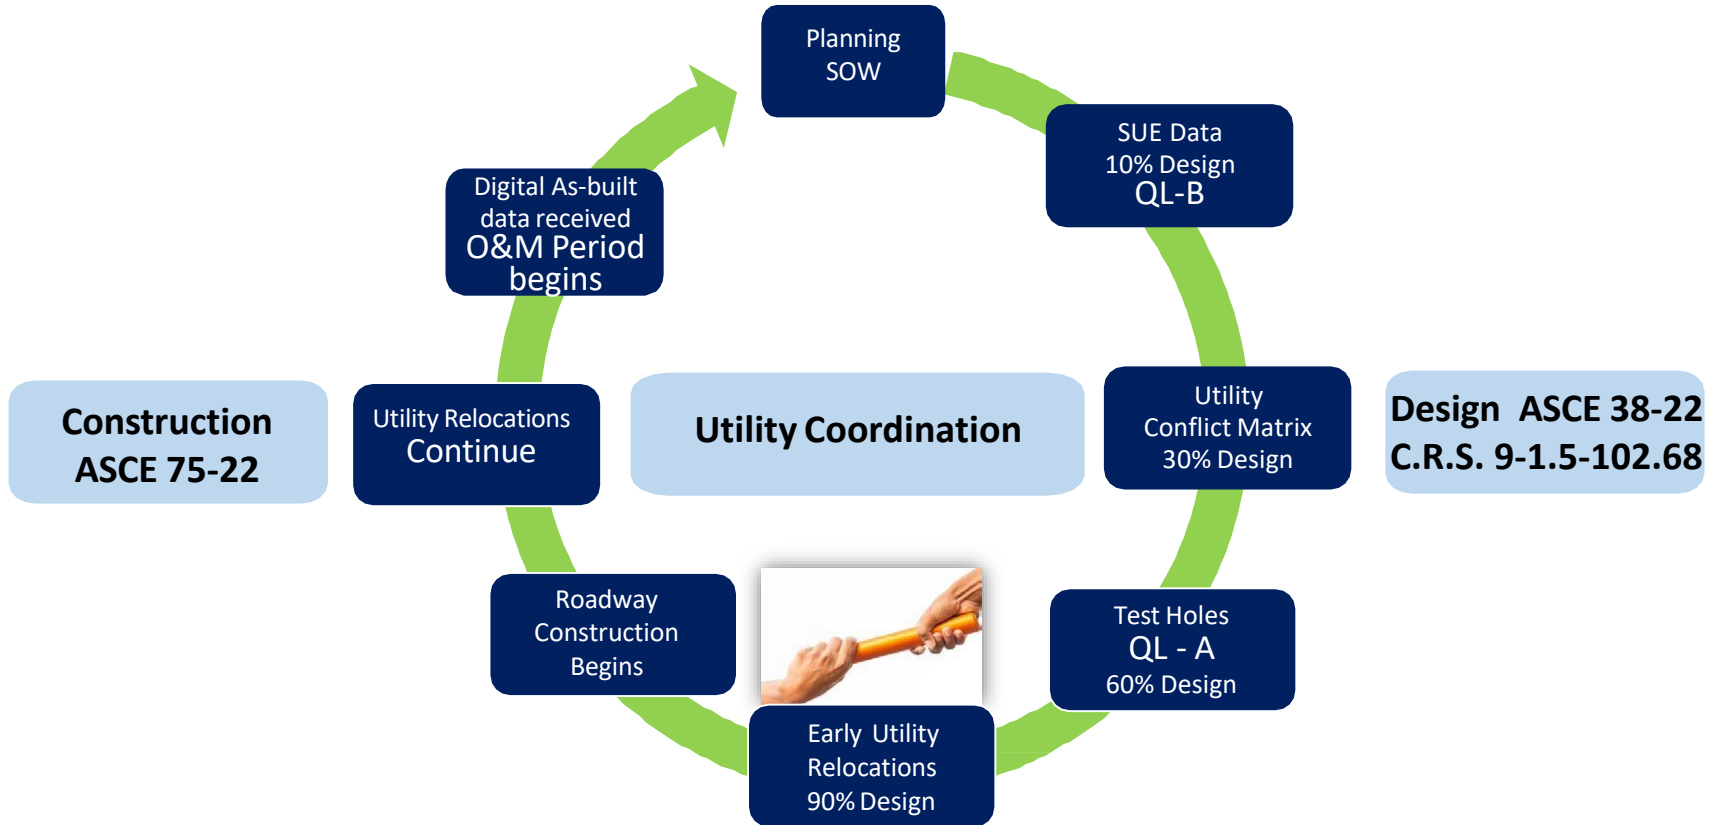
Planning
SOW

SUE Data
10% Design
QL-B

Utility
Conflict Matrix
30% Design

Design ASCE 38-22
C.R.S. 9-1.5-102.68

Test Holes
QL - A
60% Design

Early Utility
Relocations
90% Design

Roadway
Construction
Begins

Utility Relocations
Continue

Construction
ASCE 75-22

Digital As-built
data received
O&M Period
begins

Utility Coordination